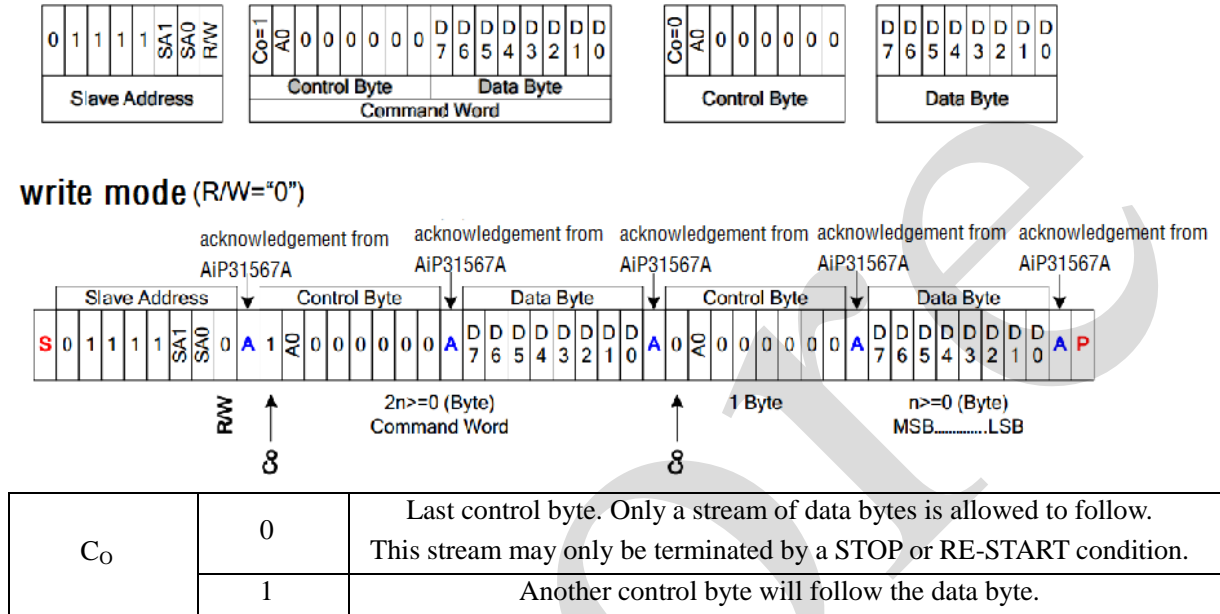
| 0 | 1 | 1 | 1 | 1 | SA1 | SA0 | R/W |
|---|---|---|---|---|---|---|---|
| Slave Address | | | | | | | |

| Co=1 | A0 | 0 | 0 | 0 | 0 | 0 | 0 | D7 | D6 | D5 | D4 | D3 | D2 | D1 | D0 |
|---|---|---|---|---|---|---|---|---|---|---|---|---|---|---|---|
| Control Byte | | | | | | | | Data Byte | | | | | | | |
| Command Word | | | | | | | | | | | | | | | |

| Co=0 | A0 | 0 | 0 | 0 | 0 | 0 | 0 |
|---|---|---|---|---|---|---|---|
| Control Byte | | | | | | | |

| D7 | D6 | D5 | D4 | D3 | D2 | D1 | D0 |
|---|---|---|---|---|---|---|---|
| Data Byte | | | | | | | |

write mode (R/W="0")

acknowledgement from AiP31567A
acknowledgement from AiP31567A
acknowledgement from AiP31567A
acknowledgement from AiP31567A
acknowledgement from AiP31567A

Slave Address
Control Byte
Data Byte
Control Byte
Data Byte

S 0 1 1 1 1 SA1 SA0 0 A 1 A0 0 0 0 0 0 0 A D7 D6 D5 D4 D3 D2 D1 D0 A 0 A0 0 0 0 0 0 0 A D7 D6 D5 D4 D3 D2 D1 D0 A P

R/W
8
2n>=0 (Byte)
Command Word
8
1 Byte
n>=0 (Byte)
MSB............LSB

| $C_O$ | 0 | Last control byte. Only a stream of data bytes is allowed to follow. This stream may only be terminated by a STOP or RE-START condition. |
|---|---|---|
| | 1 | Another control byte will follow the data byte. |